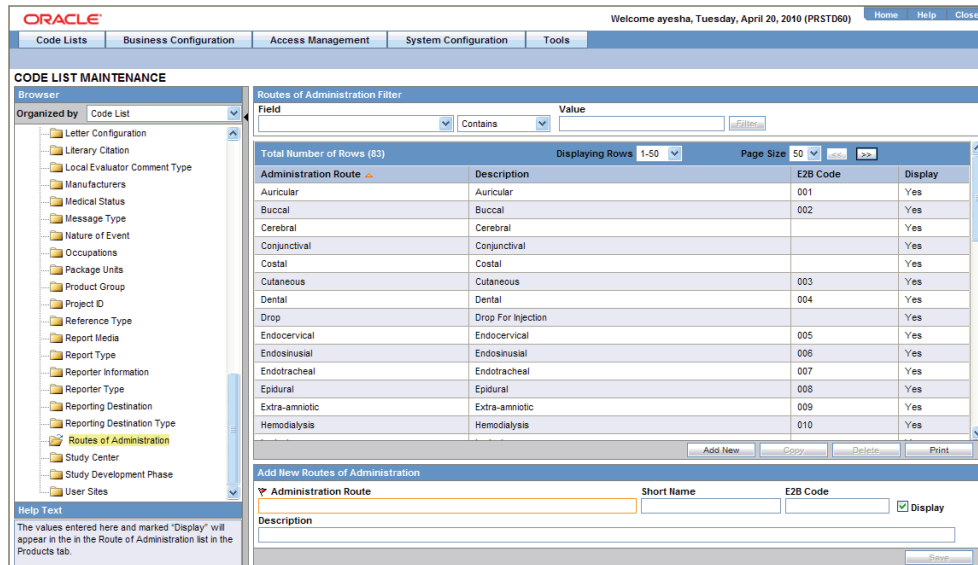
ORACLE

Welcome ayesha, Tuesday, April 20, 2010 (PRSTD60)

Home Help Close

Code Lists Business Configuration Access Management System Configuration Tools

CODE LIST MAINTENANCE

Browser

Organized by Code List

Letter Configuration
Literary Citation
Local Evaluator Comment Type
Manufacturers
Medical Status
Message Type
Nature of Event
Occupations
Package Units
Product Group
Project ID
Reference Type
Report Media
Report Type
Reporter Information
Reporter Type
Reporting Destination
Reporting Destination Type
Routes of Administration
Study Center
Study Development Phase
User Sites

Help Text

The values entered here and marked "Display" will appear in the in the Route of Administration list in the Products tab.

Routes of Administration Filter

Field

Contains

Value

Filter

Total Number of Rows (83)

Displaying Rows 1-50

Page Size 50 << >>

| Administration Route | Description | E2B Code | Display |
|---|---|---|---|
| Auricular | Auricular | 001 | Yes |
| Buccal | Buccal | 002 | Yes |
| Cerebral | Cerebral | | Yes |
| Conjunctival | Conjunctival | | Yes |
| Costal | Costal | | Yes |
| Cutaneous | Cutaneous | 003 | Yes |
| Dental | Dental | 004 | Yes |
| Drop | Drop For Injection | | Yes |
| Endocervical | Endocervical | 005 | Yes |
| Endosinusial | Endosinusial | 006 | Yes |
| Endotracheal | Endotracheal | 007 | Yes |
| Epidural | Epidural | 008 | Yes |
| Extra-amniotic | Extra-amniotic | 009 | Yes |
| Hemodialysis | Hemodialysis | 010 | Yes |

Add New Copy Delete Print

Add New Routes of Administration

Administration Route

Short Name

E2B Code

Display

Description

Save